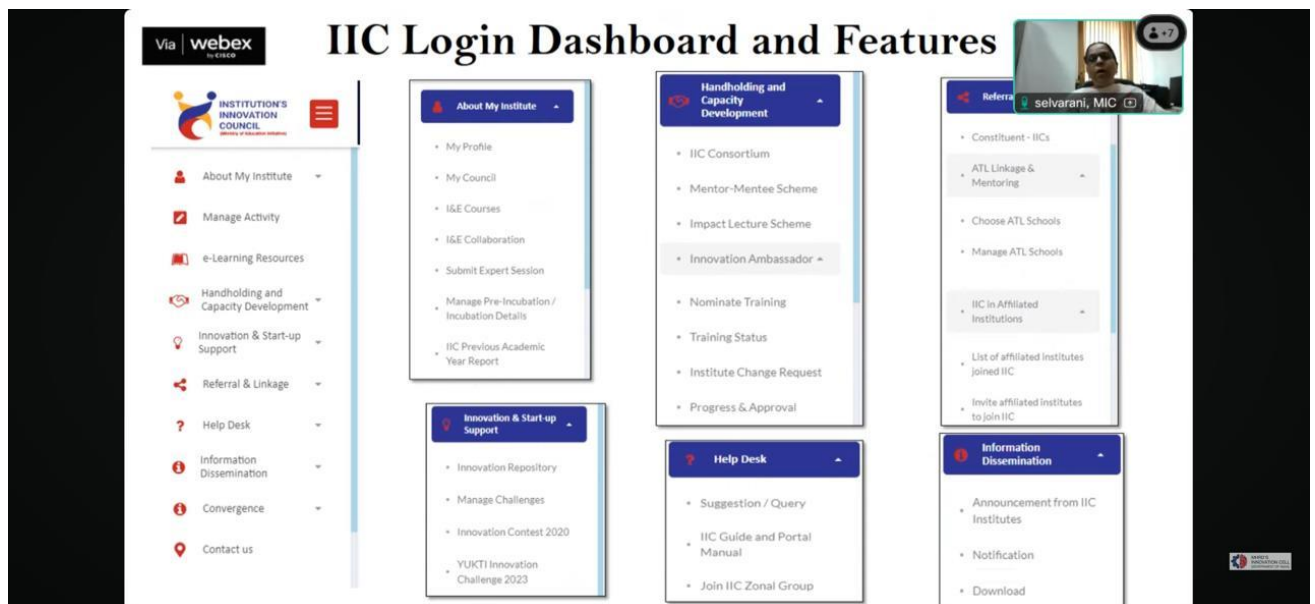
Via | webex by CISCO

IIC Login Dashboard and Features

+7

selvarani, MIC

INSTITUTION'S INNOVATION COUNCIL (Ministry of Education Initiative)

About My Institute

Manage Activity

e-Learning Resources

Handholding and Capacity Development

Innovation & Start-up Support

Referral & Linkage

Help Desk

Information Dissemination

Convergence

Contact us

About My Institute

My Profile

My Council

I&E Courses

I&E Collaboration

Submit Expert Session

Manage Pre-Incubation / Incubation Details

IIC Previous Academic Year Report

Innovation & Start-up Support

Innovation Repository

Manage Challenges

Innovation Contest 2020

YUKTI Innovation Challenge 2023

Handholding and Capacity Development

IIC Consortium

Mentor-Mentee Scheme

Impact Lecture Scheme

Innovation Ambassador

Nominate Training

Training Status

Institute Change Request

Progress & Approval

Help Desk

Suggestion / Query

IIC Guide and Portal Manual

Join IIC Zonal Group

Referra

Constituent - IICs

ATL Linkage & Mentoring

Choose ATL Schools

Manage ATL Schools

IIC in Affiliated Institutions

List of affiliated institutes joined IIC

Invite affiliated institutes to join IIC

Information Dissemination

Announcement from IIC Institutes

Notification

Download

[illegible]